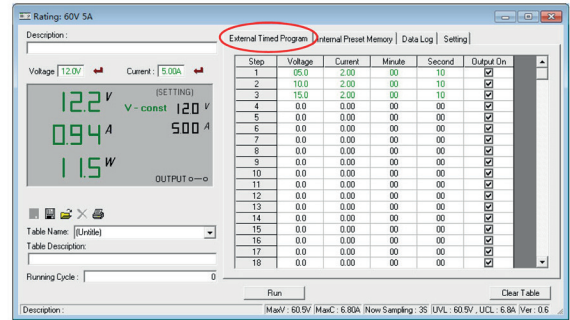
Rating: 60V 5A

Description :

Voltage 12.0V Current : 5.00A

12.2 V
V - const
(SETTING)
12.0 V
0.94 A
5.00 A
11.5 W
OUTPUT

Table Name: (Untitle)
Table Description:

Running Cycle : 0

External Timed Program | Internal Preset Memory | Data Log | Setting

| Step | Voltage | Current | Minute | Second | Output On |
|---|---|---|---|---|---|
| 1 | 05.0 | 2.00 | 00 | 10 | ☑ |
| 2 | 10.0 | 2.00 | 00 | 10 | ☑ |
| 3 | 15.0 | 2.00 | 00 | 10 | ☑ |
| 4 | 0.0 | 0.00 | 00 | 00 | ☑ |
| 5 | 0.0 | 0.00 | 00 | 00 | ☑ |
| 6 | 0.0 | 0.00 | 00 | 00 | ☑ |
| 7 | 0.0 | 0.00 | 00 | 00 | ☑ |
| 8 | 0.0 | 0.00 | 00 | 00 | ☑ |
| 9 | 0.0 | 0.00 | 00 | 00 | ☑ |
| 10 | 0.0 | 0.00 | 00 | 00 | ☑ |
| 11 | 0.0 | 0.00 | 00 | 00 | ☑ |
| 12 | 0.0 | 0.00 | 00 | 00 | ☑ |
| 13 | 0.0 | 0.00 | 00 | 00 | ☑ |
| 14 | 0.0 | 0.00 | 00 | 00 | ☑ |
| 15 | 0.0 | 0.00 | 00 | 00 | ☑ |
| 16 | 0.0 | 0.00 | 00 | 00 | ☑ |
| 17 | 0.0 | 0.00 | 00 | 00 | ☑ |
| 18 | 0.0 | 0.00 | 00 | 00 | ☑ |

Run
Clear Table

Description: | MaxV : 60.5V | MaxC : 6.80A | Now Sampling : 3S | UVL : 60.5V , UCL : 6.8A | Ver : 0.6